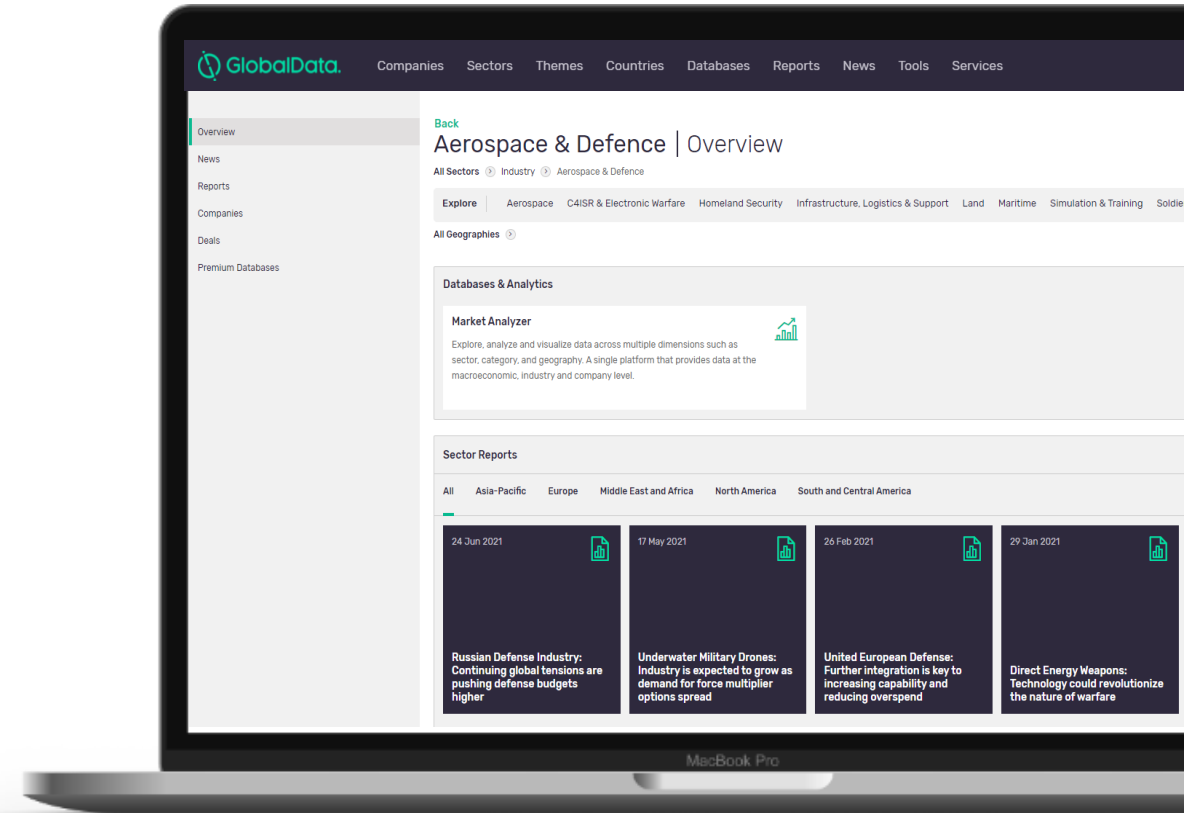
GlobalData.

Companies Sectors Themes Countries Databases Reports News Tools Services

Overview
News
Reports
Companies
Deals
Premium Databases

Back
Aerospace & Defence | Overview

All Sectors Industry Aerospace & Defence

Explore Aerospace C4ISR & Electronic Warfare Homeland Security Infrastructure, Logistics & Support Land Maritime Simulation & Training Soldie

All Geographies

Databases & Analytics

Market Analyzer

Explore, analyze and visualize data across multiple dimensions such as sector, category, and geography. A single platform that provides data at the macroeconomic, industry and company level.

Sector Reports

All Asia-Pacific Europe Middle East and Africa North America South and Central America

24 Jun 2021
Russian Defense Industry: Continuing global tensions are pushing defense budgets higher

17 May 2021
Underwater Military Drones: Industry is expected to grow as demand for force multiplier options spread

26 Feb 2021
United European Defense: Further integration is key to increasing capability and reducing overspend

29 Jan 2021
Direct Energy Weapons: Technology could revolutionize the nature of warfare

MacBook Pro